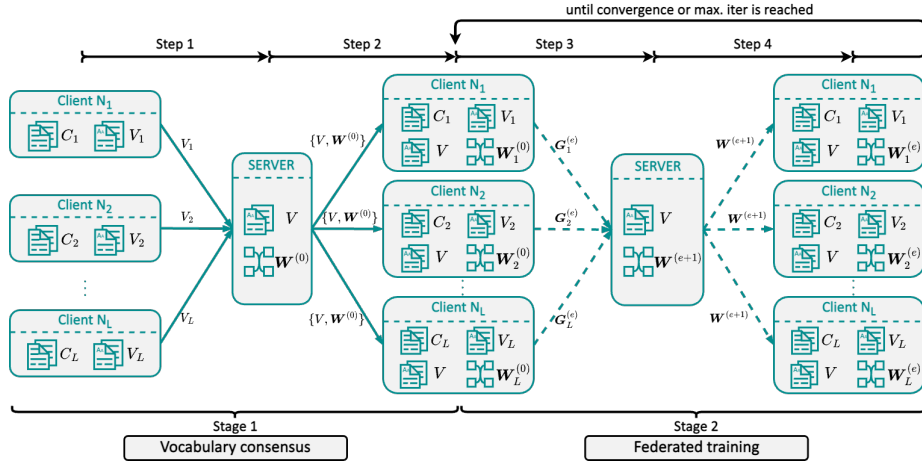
until convergence or max. iter is reached

Step 1

Step 2

Step 3

Step 4

Client $N_1$

$C_1$ $V_1$

Client $N_2$

$C_2$ $V_2$

⋮

Client $N_L$

$C_L$ $V_L$

$V_1$

$V_2$

$V_L$

SERVER

$V$

$\boldsymbol{W}^{(0)}$

$\{V, \boldsymbol{W}^{(0)}\}$

$\{V, \boldsymbol{W}^{(0)}\}$

$\{V, \boldsymbol{W}^{(0)}\}$

Client $N_1$

$C_1$ $V_1$

$V$ $\boldsymbol{W}_1^{(0)}$

Client $N_2$

$C_2$ $V_2$

$V$ $\boldsymbol{W}_2^{(0)}$

⋮

Client $N_L$

$C_L$ $V_L$

$V$ $\boldsymbol{W}_L^{(0)}$

$\boldsymbol{G}_1^{(e)}$

$\boldsymbol{G}_2^{(e)}$

$\boldsymbol{G}_L^{(e)}$

SERVER

$V$

$\boldsymbol{W}^{(e+1)}$

$\boldsymbol{W}^{(e+1)}$

$\boldsymbol{W}^{(e+1)}$

$\boldsymbol{W}^{(e+1)}$

Client $N_1$

$C_1$ $V_1$

$V$ $\boldsymbol{W}_1^{(}$

Client $N_2$

$C_2$ $V_2$

$V$ $\boldsymbol{W}_2^{(}$

⋮

Client $N_L$

$C_L$ $V_L$

$V$ $\boldsymbol{W}_L^{(}$

Stage 1

Vocabulary consensus

Stage 2

Federated training